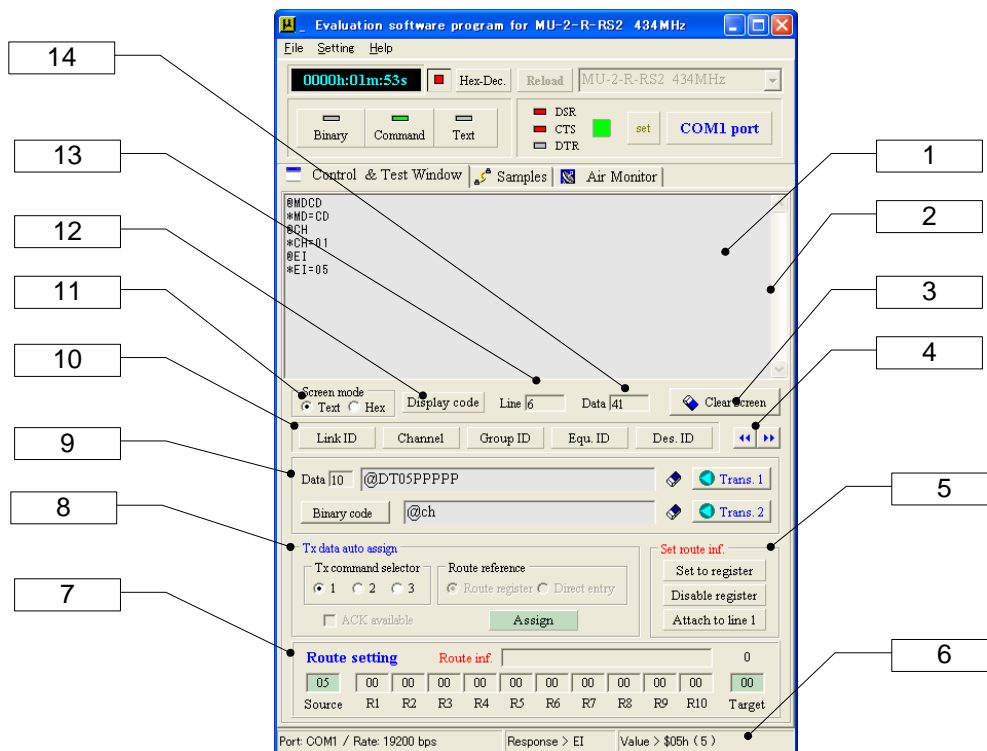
Evaluation software program for MU-2-R-RS2 434MHz

File Setting Help

0000h:01m:53s Hex-Dec. Reload MU-2-R-RS2 434MHz

Binary Command Text

DSR
CTS
DTR

set COM1 port

Control & Test Window Samples Air Monitor

@MDCD
*MD=CD
@CH
*CH=01
@EI
*EI=05

14
13
12
11
10
9
8
7
1
2
3
4
5
6

Screen mode
Text Hex

Display code Line 6 Data 41 Clear screen

Link ID Channel Group ID Equ. ID Des. ID

Data 10 @DT05PPPPP Trans. 1

Binary code @ch Trans. 2

Tx data auto assign
Tx command selector
1 2 3
Route reference
Route register Direct entry
ACK available Assign

Set route inf.
Set to register
Disable register
Attach to line 1

Route setting Route inf. 0

| 05 | 00 | 00 | 00 | 00 | 00 | 00 | 00 | 00 | 00 | 00 | 00 |
|---|---|---|---|---|---|---|---|---|---|---|---|
| Source | R1 | R2 | R3 | R4 | R5 | R6 | R7 | R8 | R9 | R10 | Target |

Port: COM1 / Rate: 19200 bps Response > EI Value > $05h ( 5 )